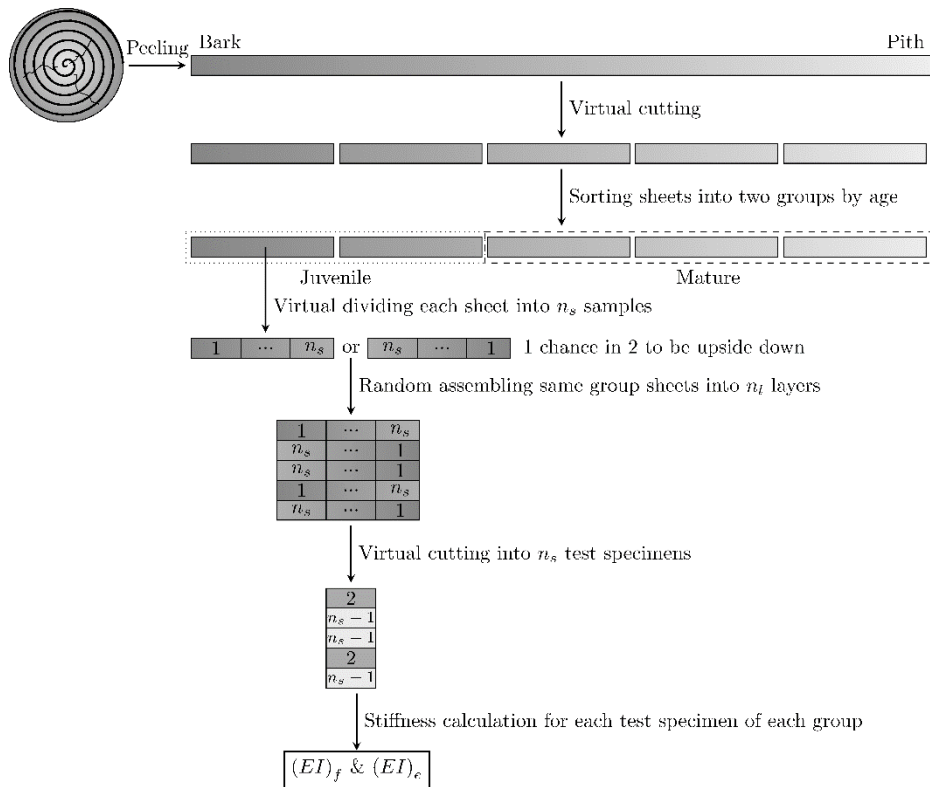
Peeling

Bark

Pith

Virtual cutting

Sorting sheets into two groups by age

Juvenile

Mature

Virtual dividing each sheet into $n_s$ samples

| 1 | ··· | $n_s$ |
|---|---|---|

or

| $n_s$ | ··· | 1 |
|---|---|---|

1 chance in 2 to be upside down

Random assembling same group sheets into $n_l$ layers

| 1 | ··· | $n_s$ |
|---|---|---|
| $n_s$ | ··· | 1 |
| $n_s$ | ··· | 1 |
| 1 | ··· | $n_s$ |
| $n_s$ | ··· | 1 |

Virtual cutting into $n_s$ test specimens

| 2 |
|---|
| $n_s-1$ |
| $n_s-1$ |
| 2 |
| $n_s-1$ |

Stiffness calculation for each test specimen of each group

$(EI)_f$ & $(EI)_e$